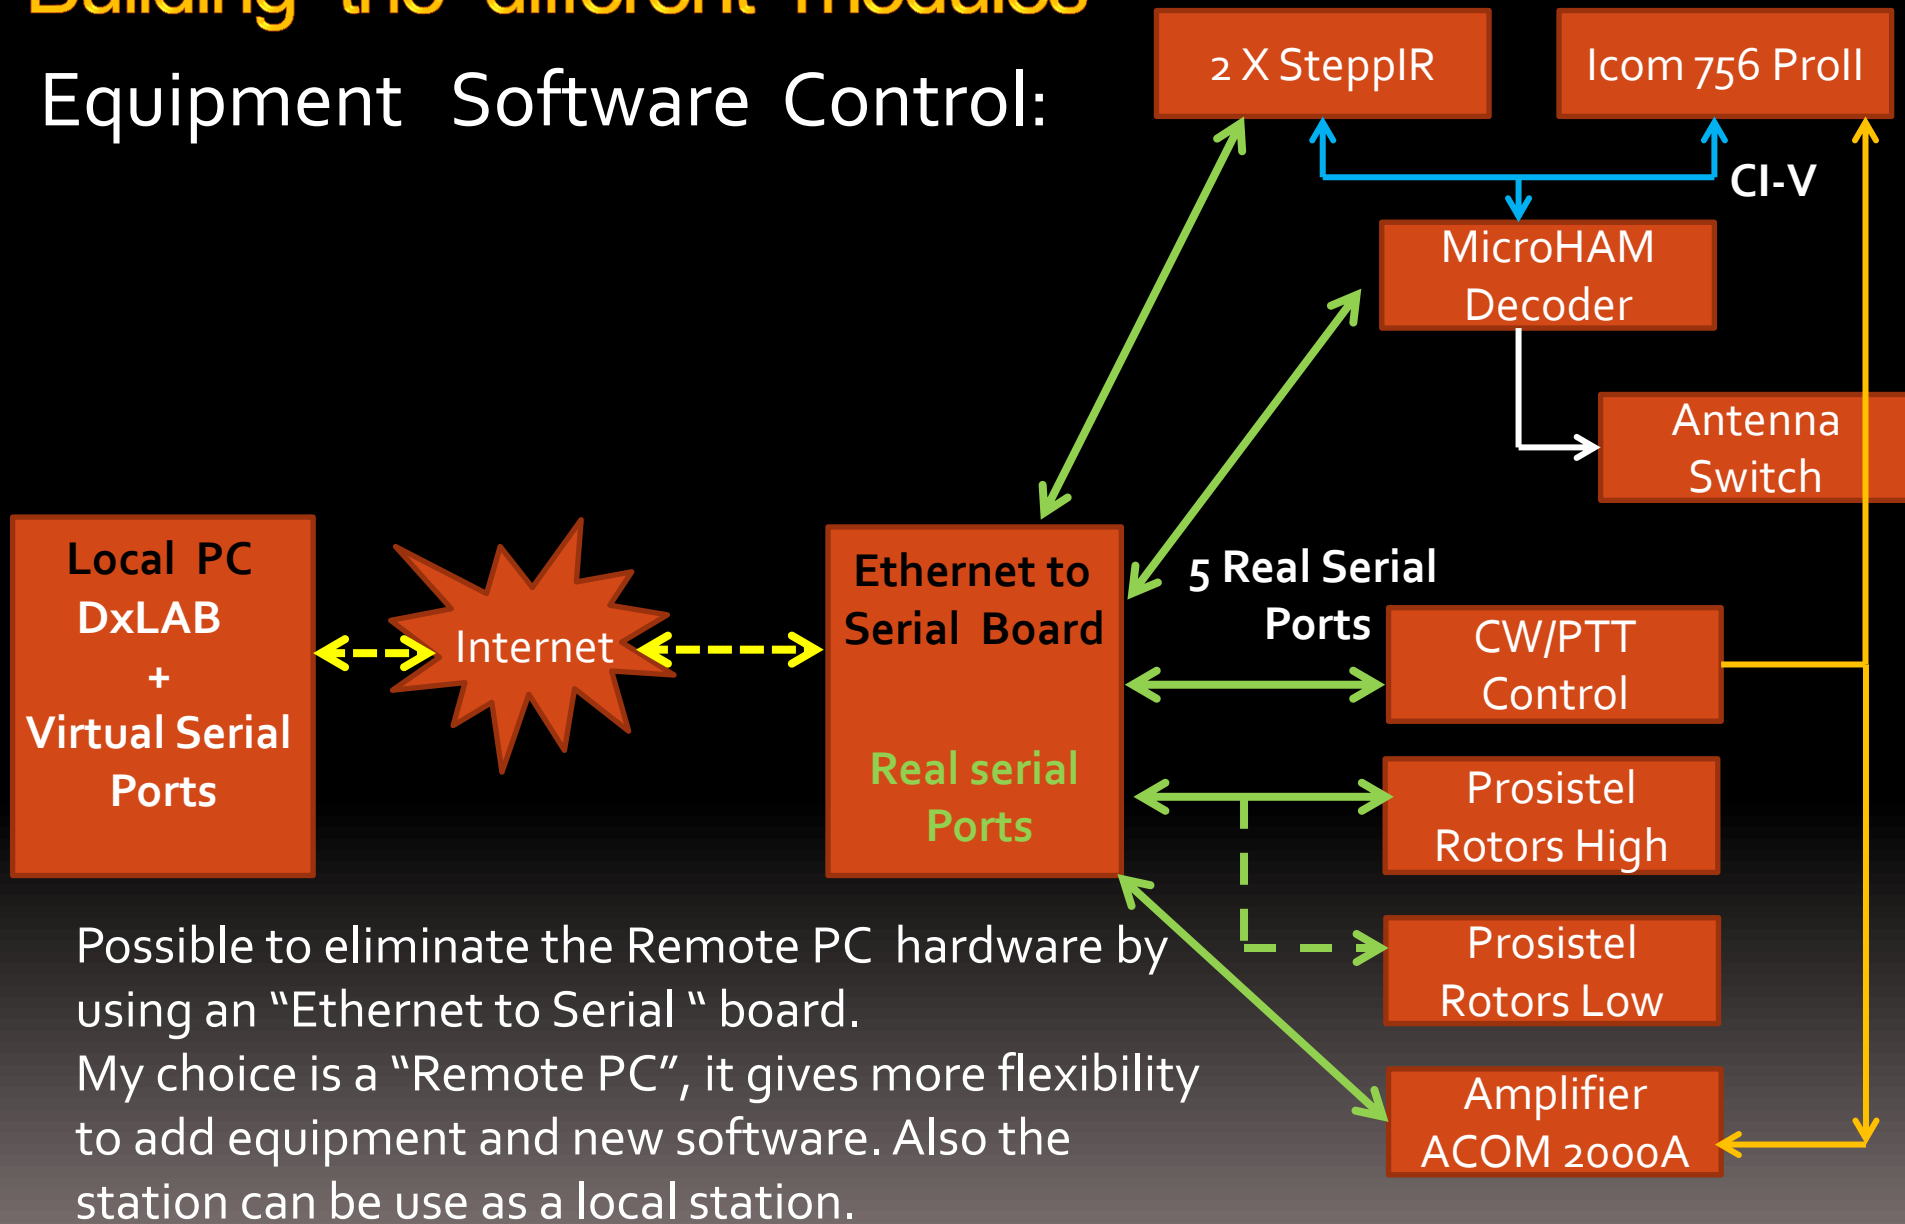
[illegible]

Equipment Software Control:

2 X SteppIR

Icom 756 ProII

CI-V

MicroHAM Decoder

Antenna Switch

Local PC DxLAB + Virtual Serial Ports

Internet

Ethernet to Serial Board

Real serial Ports

5 Real Serial Ports

CW/PTT Control

Prosistel Rotors High

Prosistel Rotors Low

Amplifier ACOM 2000A

Possible to eliminate the Remote PC hardware by using an "Ethernet to Serial " board.
My choice is a "Remote PC", it gives more flexibility to add equipment and new software. Also the station can be use as a local station.